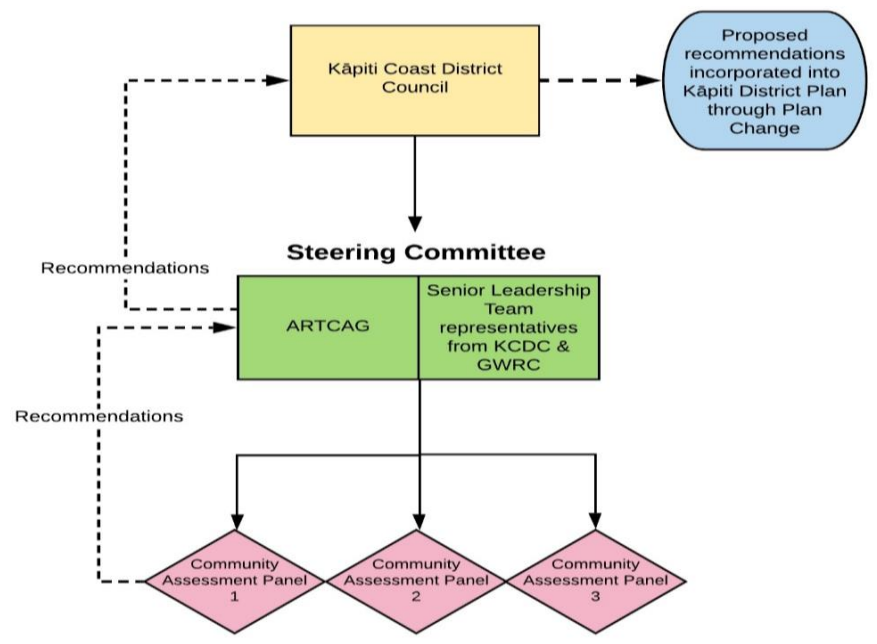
Kāpiti Coast District Council

Proposed recommendations incorporated into Kāpiti District Plan through Plan Change

Steering Committee

Recommendations

ARTCAG

Senior Leadership Team representatives from KCDC & GWRC

Recommendations

Community Assessment Panel 1

Community Assessment Panel 2

Community Assessment Panel 3